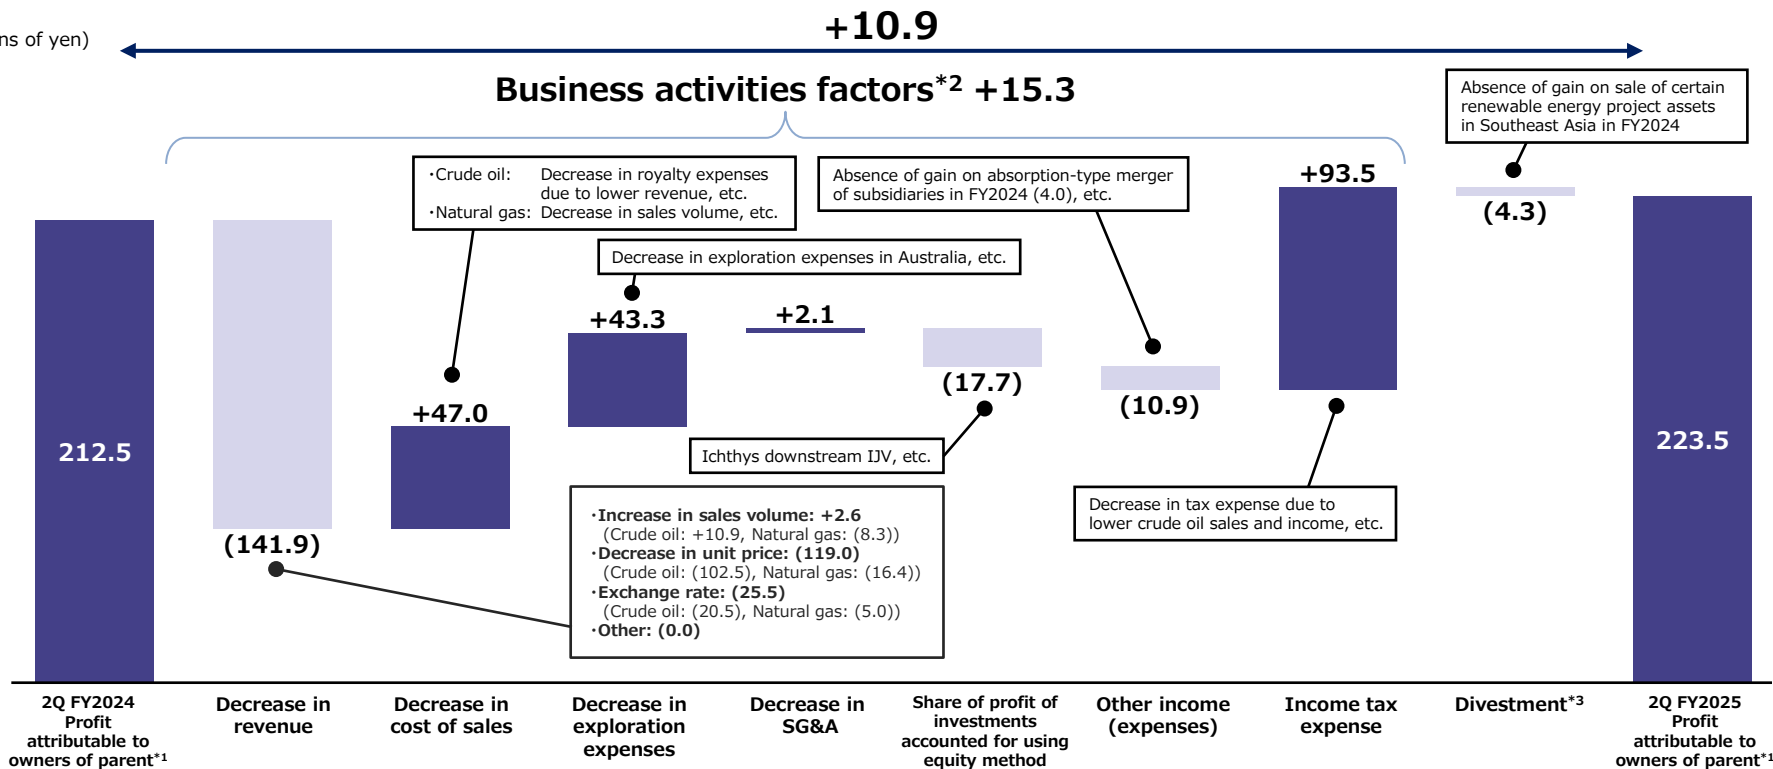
ns of yen)

+10.9

Business activities factors$^{*2}$ +15.3

Absence of gain on sale of certain renewable energy project assets in Southeast Asia in FY2024

·Crude oil: Decrease in royalty expenses due to lower revenue, etc.
·Natural gas: Decrease in sales volume, etc.

Absence of gain on absorption-type merger of subsidiaries in FY2024 (4.0), etc.

+93.5

(4.3)

Decrease in exploration expenses in Australia, etc.

212.5

+43.3

+2.1

(17.7)

(10.9)

+47.0

223.5

Ichthys downstream IJV, etc.

(141.9)

·Increase in sales volume: +2.6
(Crude oil: +10.9, Natural gas: (8.3))
·Decrease in unit price: (119.0)
(Crude oil: (102.5), Natural gas: (16.4))
·Exchange rate: (25.5)
(Crude oil: (20.5), Natural gas: (5.0))
·Other: (0.0)

Decrease in tax expense due to lower crude oil sales and income, etc.

2Q FY2024 Profit attributable to owners of parent$^{*1}$

Decrease in revenue

Decrease in cost of sales

Decrease in exploration expenses

Decrease in SG&A

Share of profit of investments accounted for using equity method

Other income (expenses)

Income tax expense

Divestment$^{*3}$

2Q FY2025 Profit attributable to owners of parent$^{*1}$